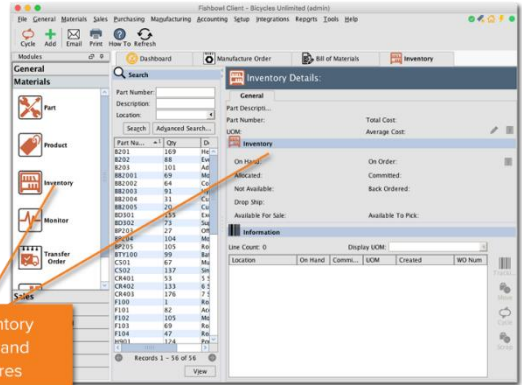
Fishbowl Client - Bicycles Unlimited (admin)

File General Materials Sales Purchasing Manufacturing Accounting Setup Integrations Reports Tools Help

Cycle Add Email Print How To Refresh

Modules

General

Materials

Part

Product

Inventory

Monitor

Transfer Order

Sales

Dashboard

Manufacture Order

Bill of Materials

Inventory

Search

Part Number:

Description:

Location:

Search

Advanced Search...

| Part Nu... | Qty | D |
|---|---|---|
| B201 | 169 | He |
| B202 | 88 | Ev |
| B203 | 101 | Ad |
| BB2001 | 69 | Mo |
| BB2002 | 64 | Co |
| BB2003 | 91 | Ha |
| BB2004 | 31 | Cu |
| BB2005 | 20 | Cu |
| BD301 | 155 | Ex |
| BD302 | 73 | Su |
| BP203 | 27 | Of |
| BP204 | 104 | Mo |
| BP205 | 105 | Ro |
| BTY100 | 99 | Ba |
| C501 | 67 | Ma |
| C502 | 137 | Sm |
| CR401 | 53 | 5 S |
| CR402 | 133 | 6 S |
| CR403 | 176 | 7 S |
| F100 | 1 | Ro |
| F101 | 82 | Ac |
| F102 | 105 | Mo |
| F103 | 69 | Ro |
| F104 | 47 | Re |
| H901 | 174 | Pro |

Records 1 - 56 of 56

View

Inventory Details:

General

Part Descripti...

Part Number:

Total Cost:

UOM:

Average Cost:

Inventory

On Hand:

On Order:

Allocated:

Committed:

Not Available:

Back Ordered:

Drop Ship:

Available For Sale:

Available To Pick:

Information

Line Count: 0

Display UOM:

| Location | On Hand | Commi... | UOM | Created | WO Num |
|---|---|---|---|---|---|

Tracki

Move

Cycle

Scrap

ntory
and
res